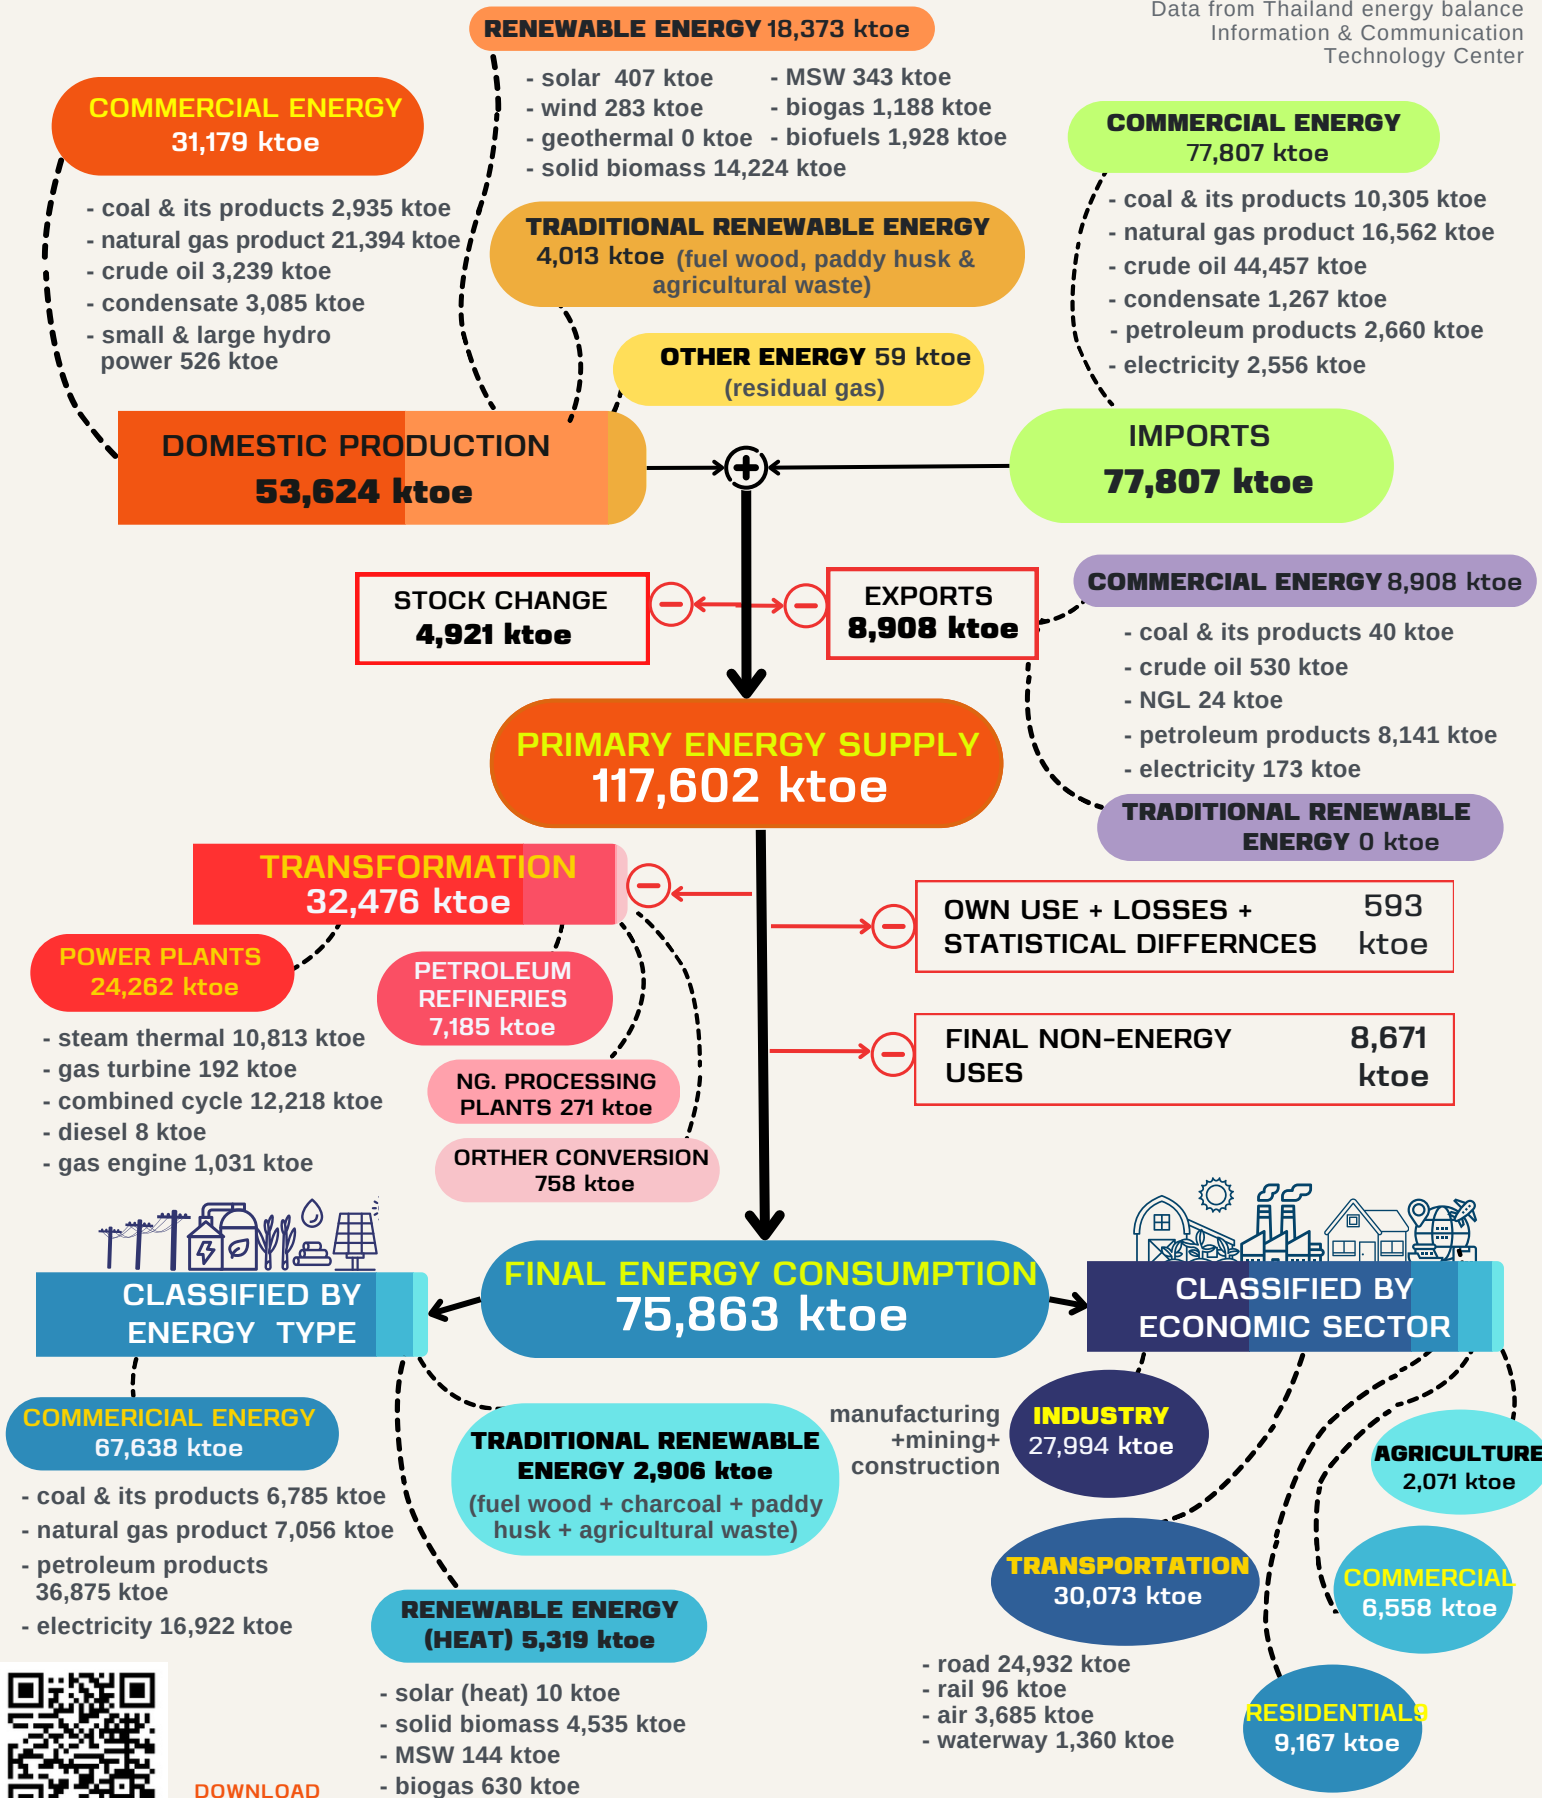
Data from Thailand energy balance
Information & Communication
Technology Center

RENEWABLE ENERGY 18,373 ktoe

- solar 407 ktoe
- wind 283 ktoe
- geothermal 0 ktoe
- solid biomass 14,224 ktoe
- MSW 343 ktoe
- biogas 1,188 ktoe
- biofuels 1,928 ktoe

COMMERCIAL ENERGY
31,179 ktoe

- coal & its products 2,935 ktoe
- natural gas product 21,394 ktoe
- crude oil 3,239 ktoe
- condensate 3,085 ktoe
- small & large hydro power 526 ktoe

TRADITIONAL RENEWABLE ENERGY
4,013 ktoe (fuel wood, paddy husk & agricultural waste)

OTHER ENERGY 59 ktoe
(residual gas)

COMMERCIAL ENERGY
77,807 ktoe

- coal & its products 10,305 ktoe
- natural gas product 16,562 ktoe
- crude oil 44,457 ktoe
- condensate 1,267 ktoe
- petroleum products 2,660 ktoe
- electricity 2,556 ktoe

DOMESTIC PRODUCTION
53,624 ktoe

IMPORTS
77,807 ktoe

STOCK CHANGE
4,921 ktoe

EXPORTS
8,908 ktoe

COMMERCIAL ENERGY 8,908 ktoe

- coal & its products 40 ktoe
- crude oil 530 ktoe
- NGL 24 ktoe
- petroleum products 8,141 ktoe
- electricity 173 ktoe

TRADITIONAL RENEWABLE ENERGY 0 ktoe

PRIMARY ENERGY SUPPLY
117,602 ktoe

TRANSFORMATION
32,476 ktoe

OWN USE + LOSSES + STATISTICAL DIFFERNCES 593 ktoe

POWER PLANTS
24,262 ktoe

PETROLEUM REFINERIES
7,185 ktoe

- steam thermal 10,813 ktoe
- gas turbine 192 ktoe
- combined cycle 12,218 ktoe
- diesel 8 ktoe
- gas engine 1,031 ktoe

NG. PROCESSING PLANTS 271 ktoe

FINAL NON-ENERGY USES 8,671 ktoe

ORTHER CONVERSION
758 ktoe

CLASSIFIED BY ENERGY TYPE

FINAL ENERGY CONSUMPTION
75,863 ktoe

CLASSIFIED BY ECONOMIC SECTOR

COMMERICIAL ENERGY
67,638 ktoe

- coal & its products 6,785 ktoe
- natural gas product 7,056 ktoe
- petroleum products 36,875 ktoe
- electricity 16,922 ktoe

TRADITIONAL RENEWABLE ENERGY 2,906 ktoe
(fuel wood + charcoal + paddy husk + agricultural waste)

manufacturing +mining+ construction

INDUSTRY
27,994 ktoe

AGRICULTURE
2,071 ktoe

TRANSPORTATION
30,073 ktoe

COMMERCIAL
6,558 ktoe

RENEWABLE ENERGY (HEAT) 5,319 ktoe

- solar (heat) 10 ktoe
- solid biomass 4,535 ktoe
- MSW 144 ktoe
- biogas 630 ktoe

- road 24,932 ktoe
- rail 96 ktoe
- air 3,685 ktoe
- waterway 1,360 ktoe

RESIDENTIAL
9,167 ktoe

DOWNLOAD